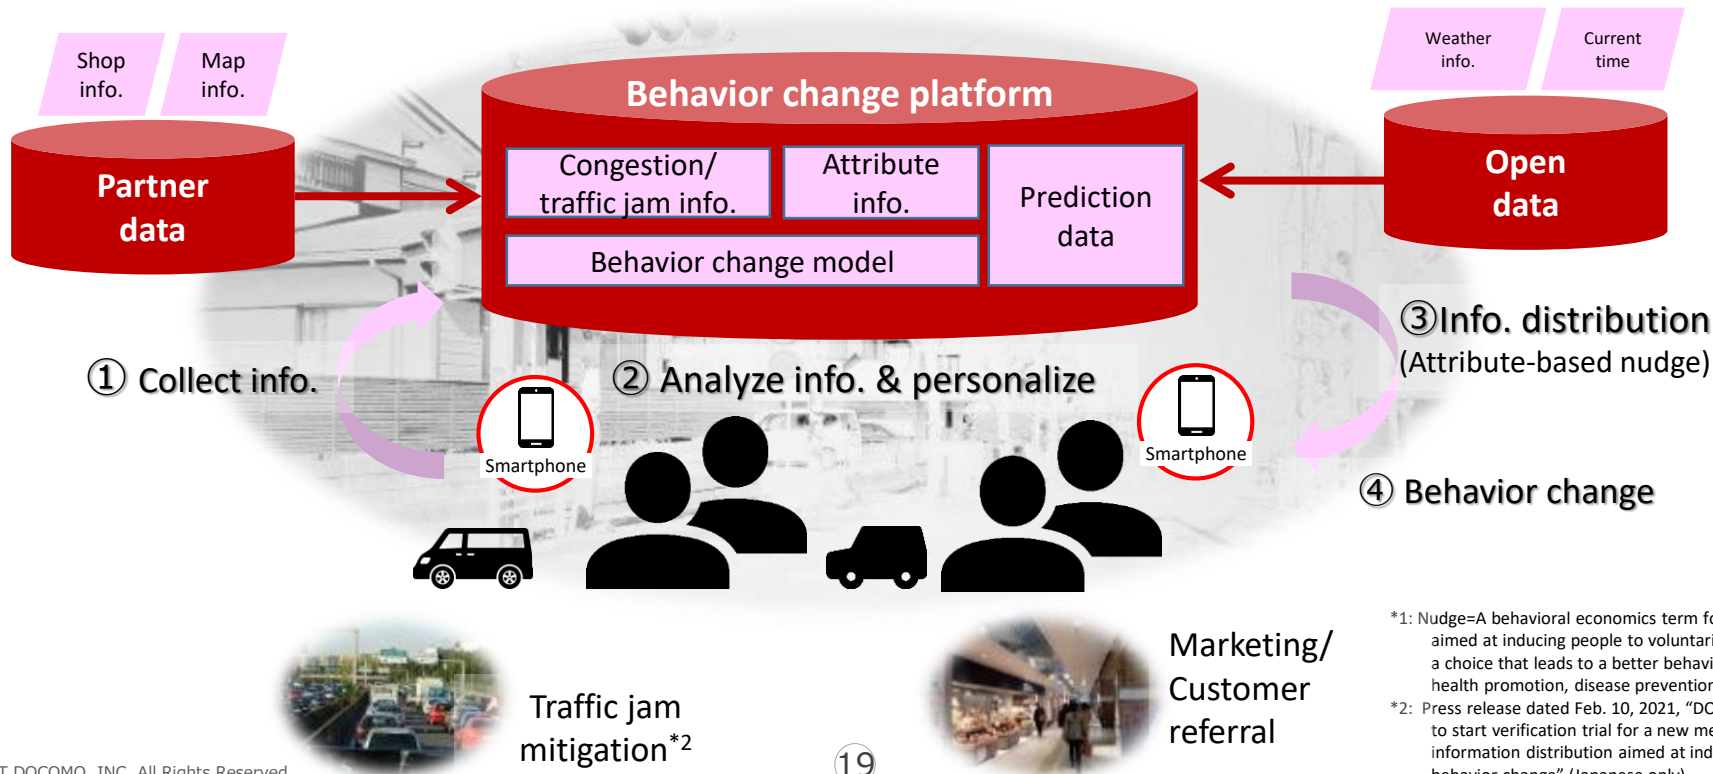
Shop info.

Map info.

Partner data

Behavior change platform

Congestion/ traffic jam info.

Attribute info.

Prediction data

Behavior change model

Weather info.

Current time

Open data

① Collect info.

② Analyze info. & personalize

③Info. distribution (Attribute-based nudge)

④ Behavior change

Smartphone

Smartphone

Traffic jam mitigation$^{*2}$

Marketing/ Customer referral

*1: Nudge=A behavioral economics term f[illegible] aimed at inducing people to voluntar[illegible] a choice that leads to a better behav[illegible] health promotion, disease preventio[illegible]

*2: Press release dated Feb. 10, 2021, "DO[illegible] to start verification trial for a new me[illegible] information distribution aimed at ind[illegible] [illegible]

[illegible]T DOCOMO, INC. All Rights Reserved.

19